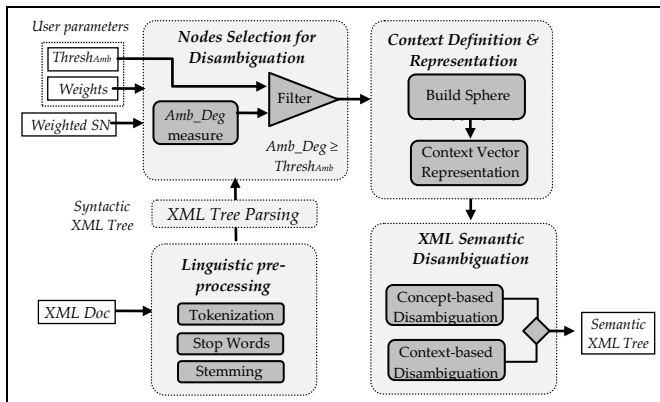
User parameters

$Thresh_{Amb}$

Weights

Weighted SN

Nodes Selection for Disambiguation

Amb_Deg measure

Filter

Amb_Deg ≥ $Thresh_{Amb}$

Context Definition & Representation

Build Sphere

Context Vector Representation

Syntactic XML Tree

XML Tree Parsing

Linguistic pre-processing

XML Doc

Tokenization

Stop Words

Stemming

XML Semantic Disambiguation

Concept-based Disambiguation

Context-based Disambiguation

Semantic XML Tree